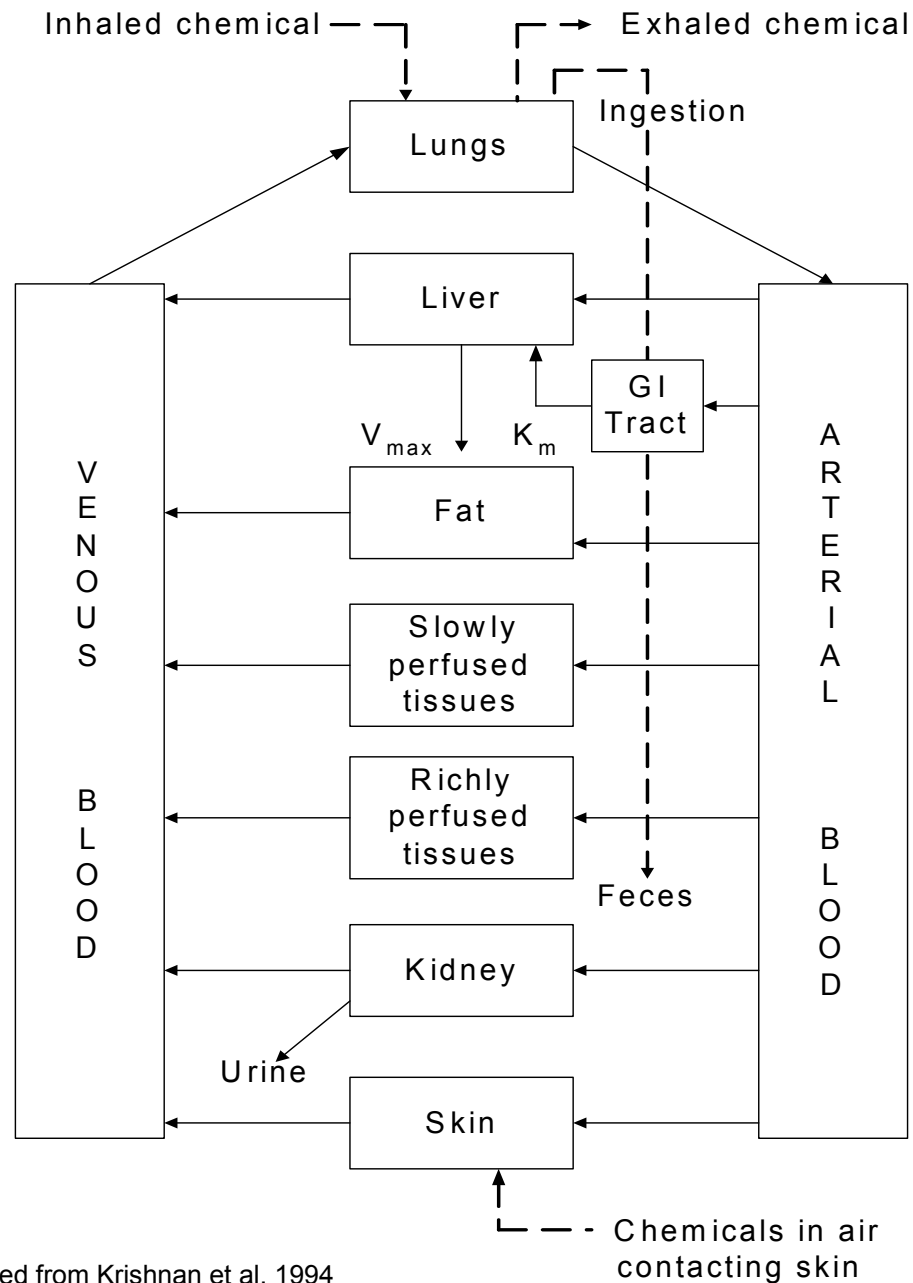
Inhaled chemical

Exhaled chemical

Ingestion

Lungs

Liver

GI Tract

$V_{max}$

$K_m$

VENOUS BLOOD

ARTERIAL BLOOD

Fat

Slowly perfused tissues

Richly perfused tissues

Feces

Kidney

Urine

Skin

Chemicals in air contacting skin

ed from Krishnan et al. 1994